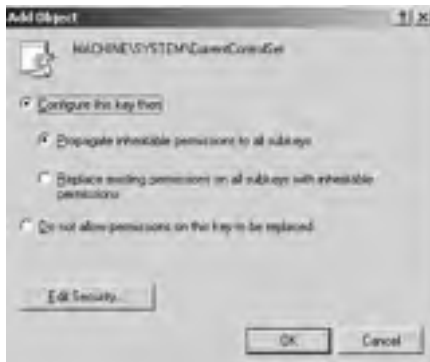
Add Object

?|x

MACHINE\SYSTEM\CurrentControlSet

Configure this key then

Propagate inheritable permissions to all subkeys

Replace existing permissions on all subkeys with inheritable permissions

Do not allow permissions on this key to be replaced

Edit Security...

OK

Cancel